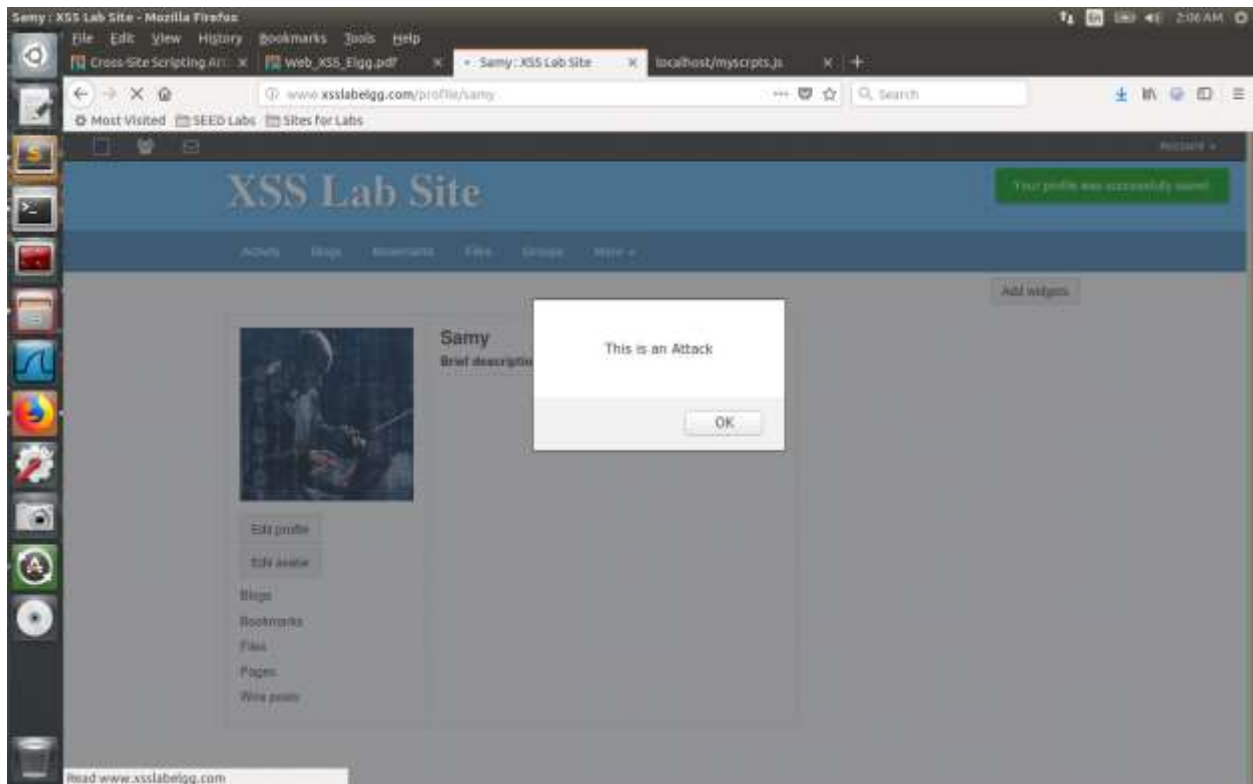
Samy : XSS Lab Site - Mozilla Firefox

2:06 AM

File Edit View History Bookmarks Tools Help

Cross-Site Scripting Att × | Web_XSS_Elgg.pdf × | Samy : XSS Lab Site × | localhost/myscripts.js × | +

www.xsslabelgg.com/profile/samy

Search

Most Visited SEED Labs Sites for Labs

Account

XSS Lab Site

Your profile was successfully saved

Activity Blogs Bookmarks Files Groups More

Add widgets

Samy

Brief descriptio

This is an Attack

OK

Edit profile

Edit avatar

Blogs

Bookmarks

Files

Pages

Wire posts

Read www.xsslabelgg.com